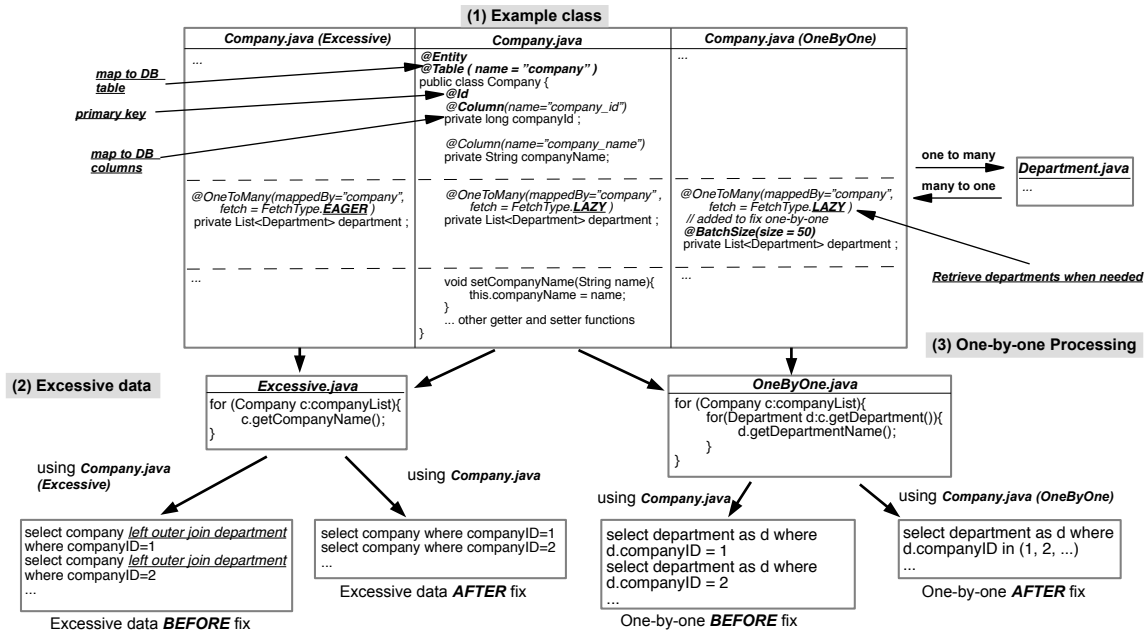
(1) Example class

| Company.java (Excessive) | Company.java | Company.java (OneByOne) |
|---|---|---|
| ... | @Entity<br>@Table ( name = "company" )<br>public class Company {<br>@Id<br>@Column(name="company_id")<br>private long companyId ;<br><br>@Column(name="company_name")<br>private String companyName; | ... |
| @OneToMany(mappedBy="company", fetch = FetchType.EAGER )<br>private List<Department> department ; | @OneToMany(mappedBy="company" , fetch = FetchType.LAZY )<br>private List<Department> department ; | @OneToMany(mappedBy="company", fetch = FetchType.LAZY )<br>// added to fix one-by-one<br>@BatchSize(size = 50)<br>private List<Department> department ; |
| ... | void setCompanyName(String name){<br>this.companyName = name;<br>}<br>... other getter and setter functions<br>} | ... |

map to DB table

primary key

map to DB columns

one to many

many to one

Department.java
...

Retrieve departments when needed

(3) One-by-one Processing

(2) Excessive data

Excessive.java
for (Company c:companyList){
c.getCompanyName();
}

OneByOne.java
for (Company c:companyList){
for(Department d:c.getDepartment()){
d.getDepartmentName();
}
}

using Company.java (Excessive)

using Company.java

using Company.java

using Company.java (OneByOne)

select company left outer join department where companyID=1
select company left outer join department where companyID=2
...

Excessive data BEFORE fix

select company where companyID=1
select company where companyID=2
...

Excessive data AFTER fix

select department as d where d.companyID = 1
select department as d where d.companyID = 2
...

One-by-one BEFORE fix

select department as d where d.companyID in (1, 2, ...)
...

One-by-one AFTER fix